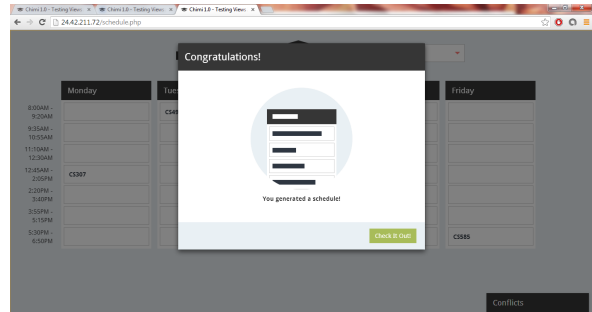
Chimi 1.0 - Testing Views ×
Chimi 1.0 - Testing Views ×
Chimi 1.0 - Testing Views ×

24.42.211.72/schedule.php

Monday
Tues
Friday

8:00AM - 9:20AM
9:35AM - 10:55AM
11:10AM - 12:30AM
12:45AM - 2:05PM
2:20PM - 3:40PM
3:55PM - 5:15PM
5:30PM - 6:50PM

CS45
CS307
CS585

Congratulations!

You generated a schedule!

Check It Out!

Conflicts